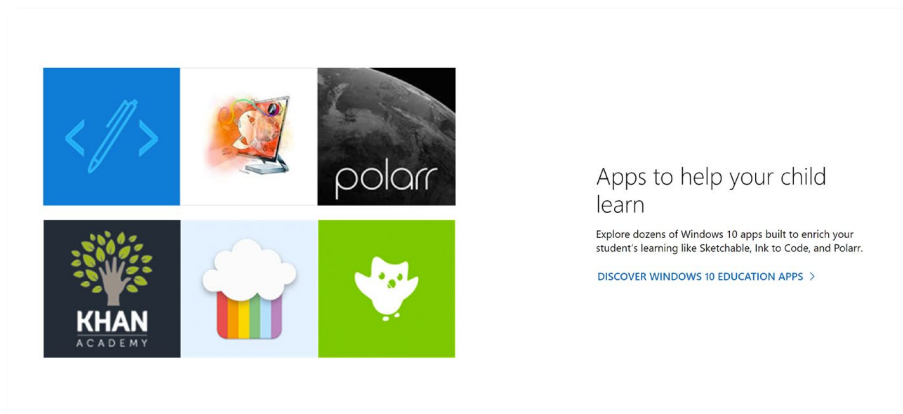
polarr

KHAN
ACADEMY

Apps to help your child learn

Explore dozens of Windows 10 apps built to enrich your student's learning like Sketchable, Ink to Code, and Polarr.

DISCOVER WINDOWS 10 EDUCATION APPS >